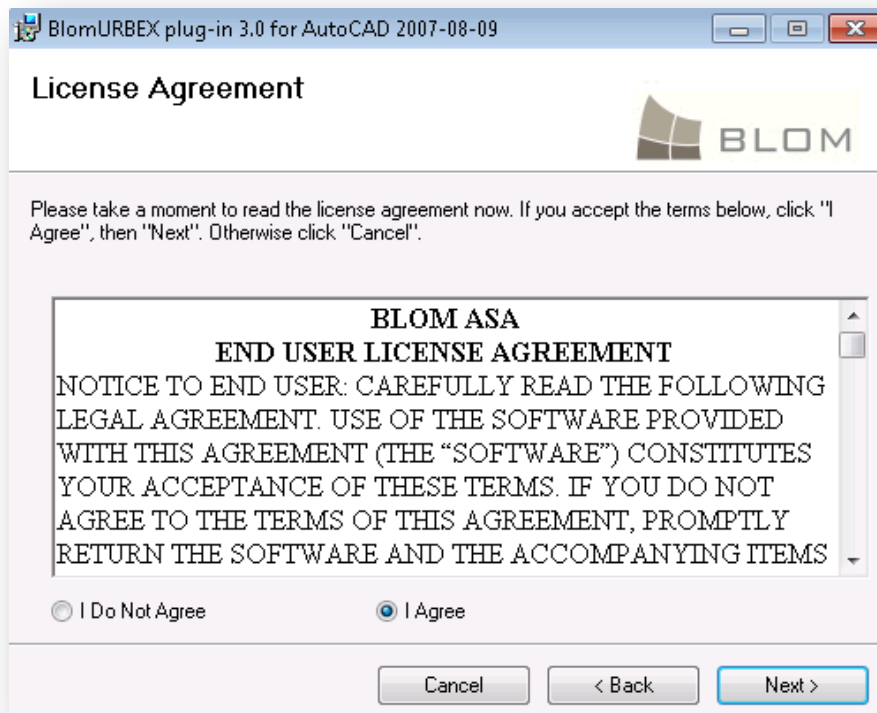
BlomURBEX plug-in 3.0 for AutoCAD 2007-08-09

License Agreement

BLOM

Please take a moment to read the license agreement now. If you accept the terms below, click "I Agree", then "Next". Otherwise click "Cancel".

BLOM ASA
END USER LICENSE AGREEMENT
NOTICE TO END USER: CAREFULLY READ THE FOLLOWING LEGAL AGREEMENT. USE OF THE SOFTWARE PROVIDED WITH THIS AGREEMENT (THE "SOFTWARE") CONSTITUTES YOUR ACCEPTANCE OF THESE TERMS. IF YOU DO NOT AGREE TO THE TERMS OF THIS AGREEMENT, PROMPTLY RETURN THE SOFTWARE AND THE ACCOMPANYING ITEMS

I Do Not Agree

I Agree

Cancel

< Back

Next >